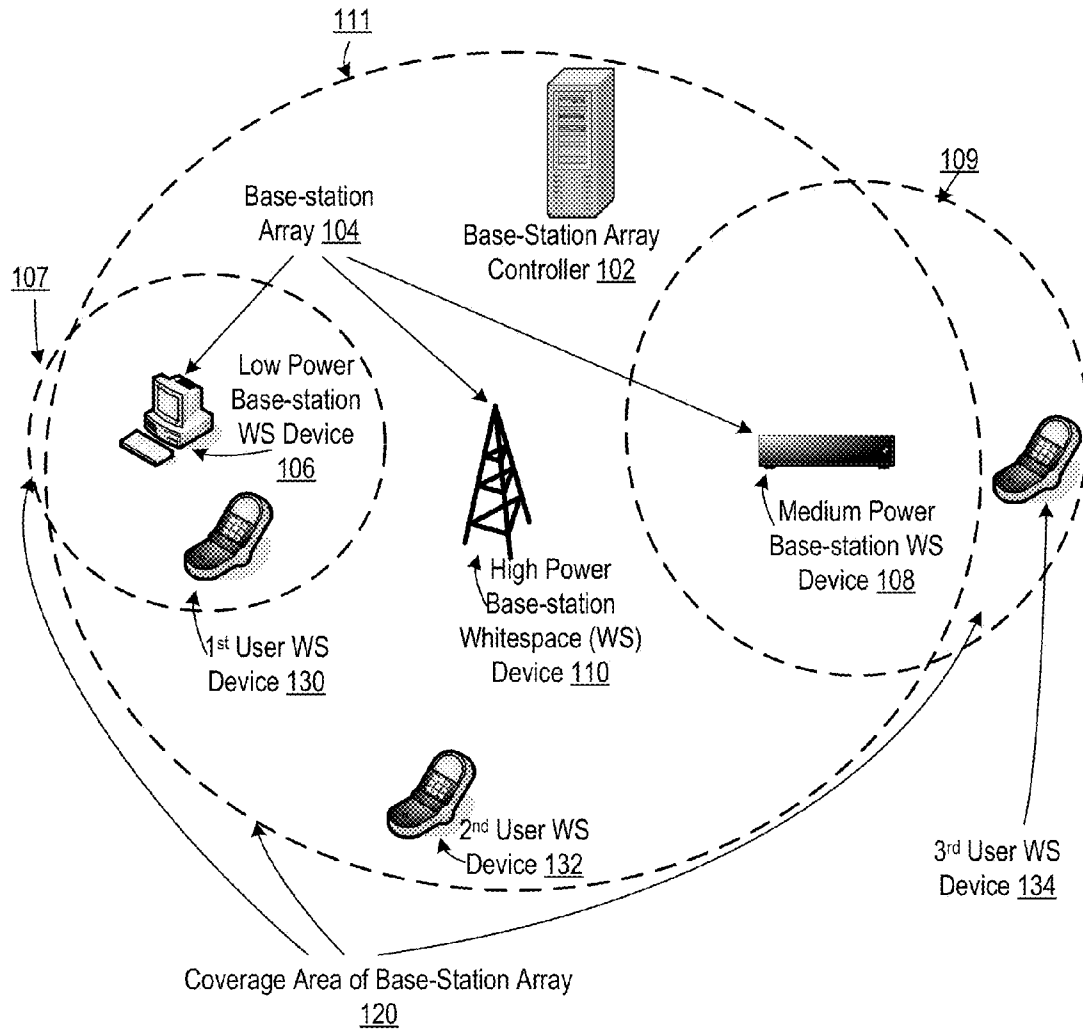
111

109

Base-station Array 104

Base-Station Array Controller 102

107

Low Power Base-station WS Device 106

Medium Power Base-station WS Device 108

High Power Base-station Whitespace (WS) Device 110

1st User WS Device 130

2nd User WS Device 132

3rd User WS Device 134

Coverage Area of Base-Station Array 120